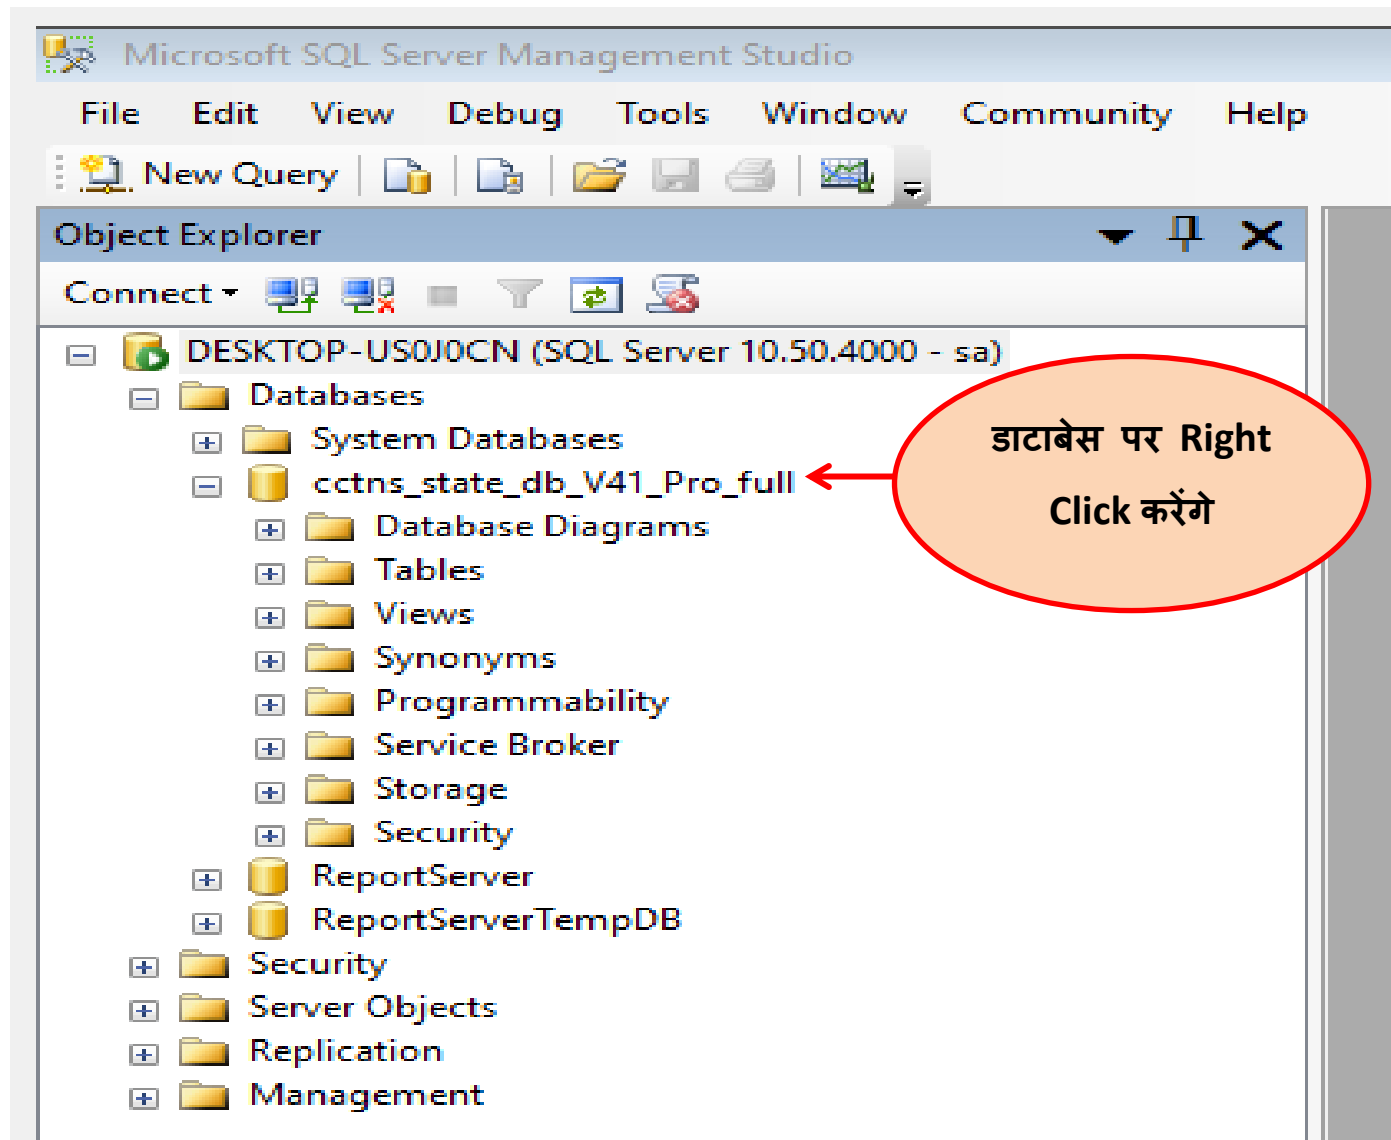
Microsoft SQL Server Management Studio

File Edit View Debug Tools Window Community Help

New Query

Object Explorer

Connect

DESKTOP-US0J0CN (SQL Server 10.50.4000 - sa)
Databases
System Databases
cctns_state_db_V41_Pro_full
Database Diagrams
Tables
Views
Synonyms
Programmability
Service Broker
Storage
Security
ReportServer
ReportServerTempDB
Security
Server Objects
Replication
Management

डाटाबेस पर Right Click करेंगे